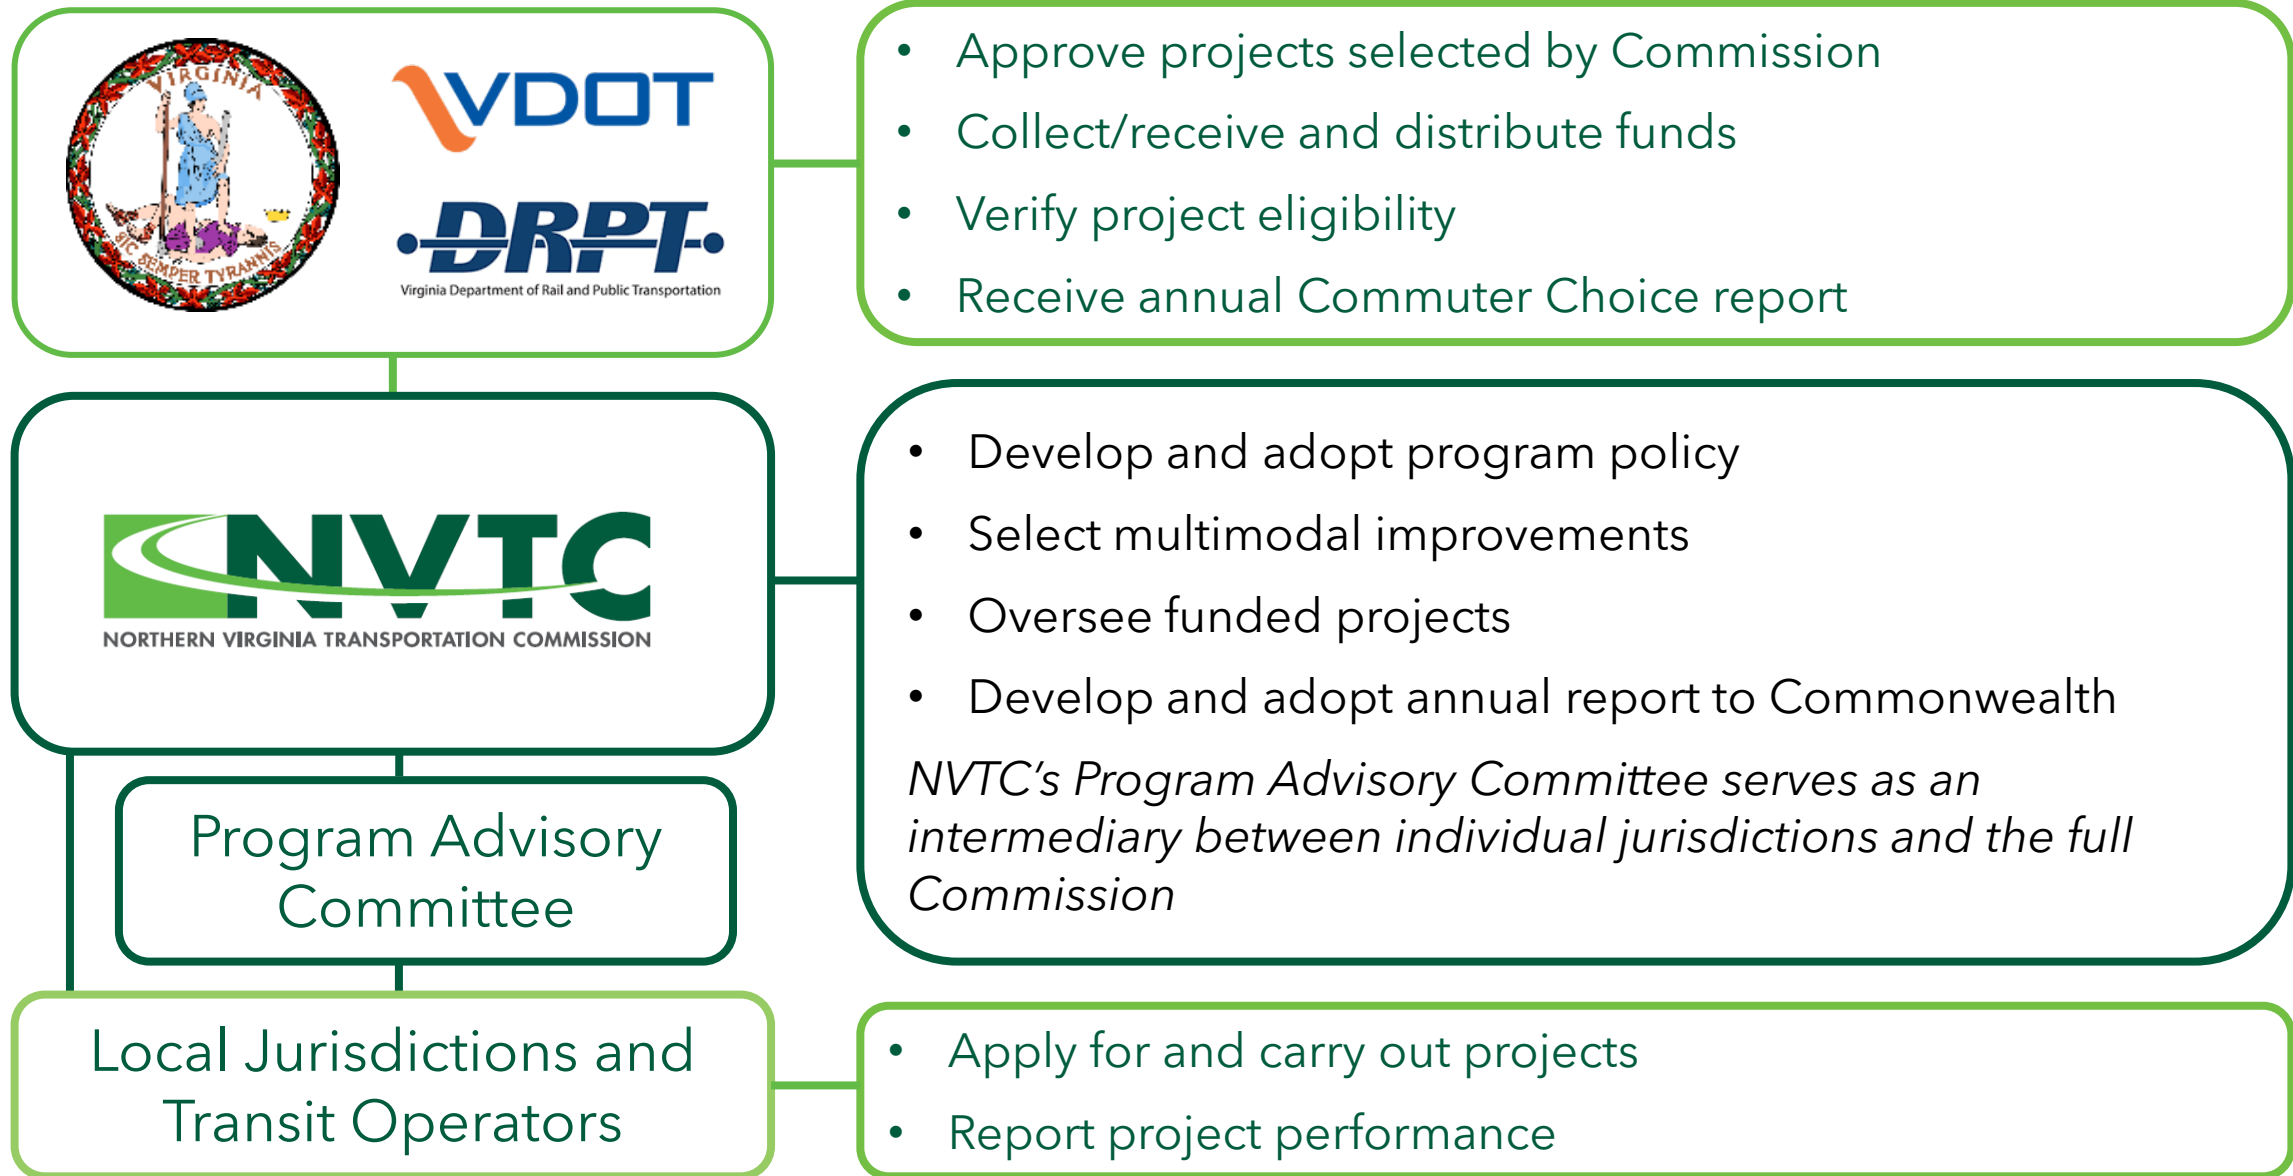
VIRGINIA

SIC SEMPER TYRANNIS

VDOT

DRPT

Virginia Department of Rail and Public Transportation

• Approve projects selected by Commission
• Collect/receive and distribute funds
• Verify project eligibility
• Receive annual Commuter Choice report

NVTC

NORTHERN VIRGINIA TRANSPORTATION COMMISSION

• Develop and adopt program policy
• Select multimodal improvements
• Oversee funded projects
• Develop and adopt annual report to Commonwealth

*NVTC's Program Advisory Committee serves as an intermediary between individual jurisdictions and the full Commission*

Program Advisory Committee

Local Jurisdictions and Transit Operators

• Apply for and carry out projects
• Report project performance